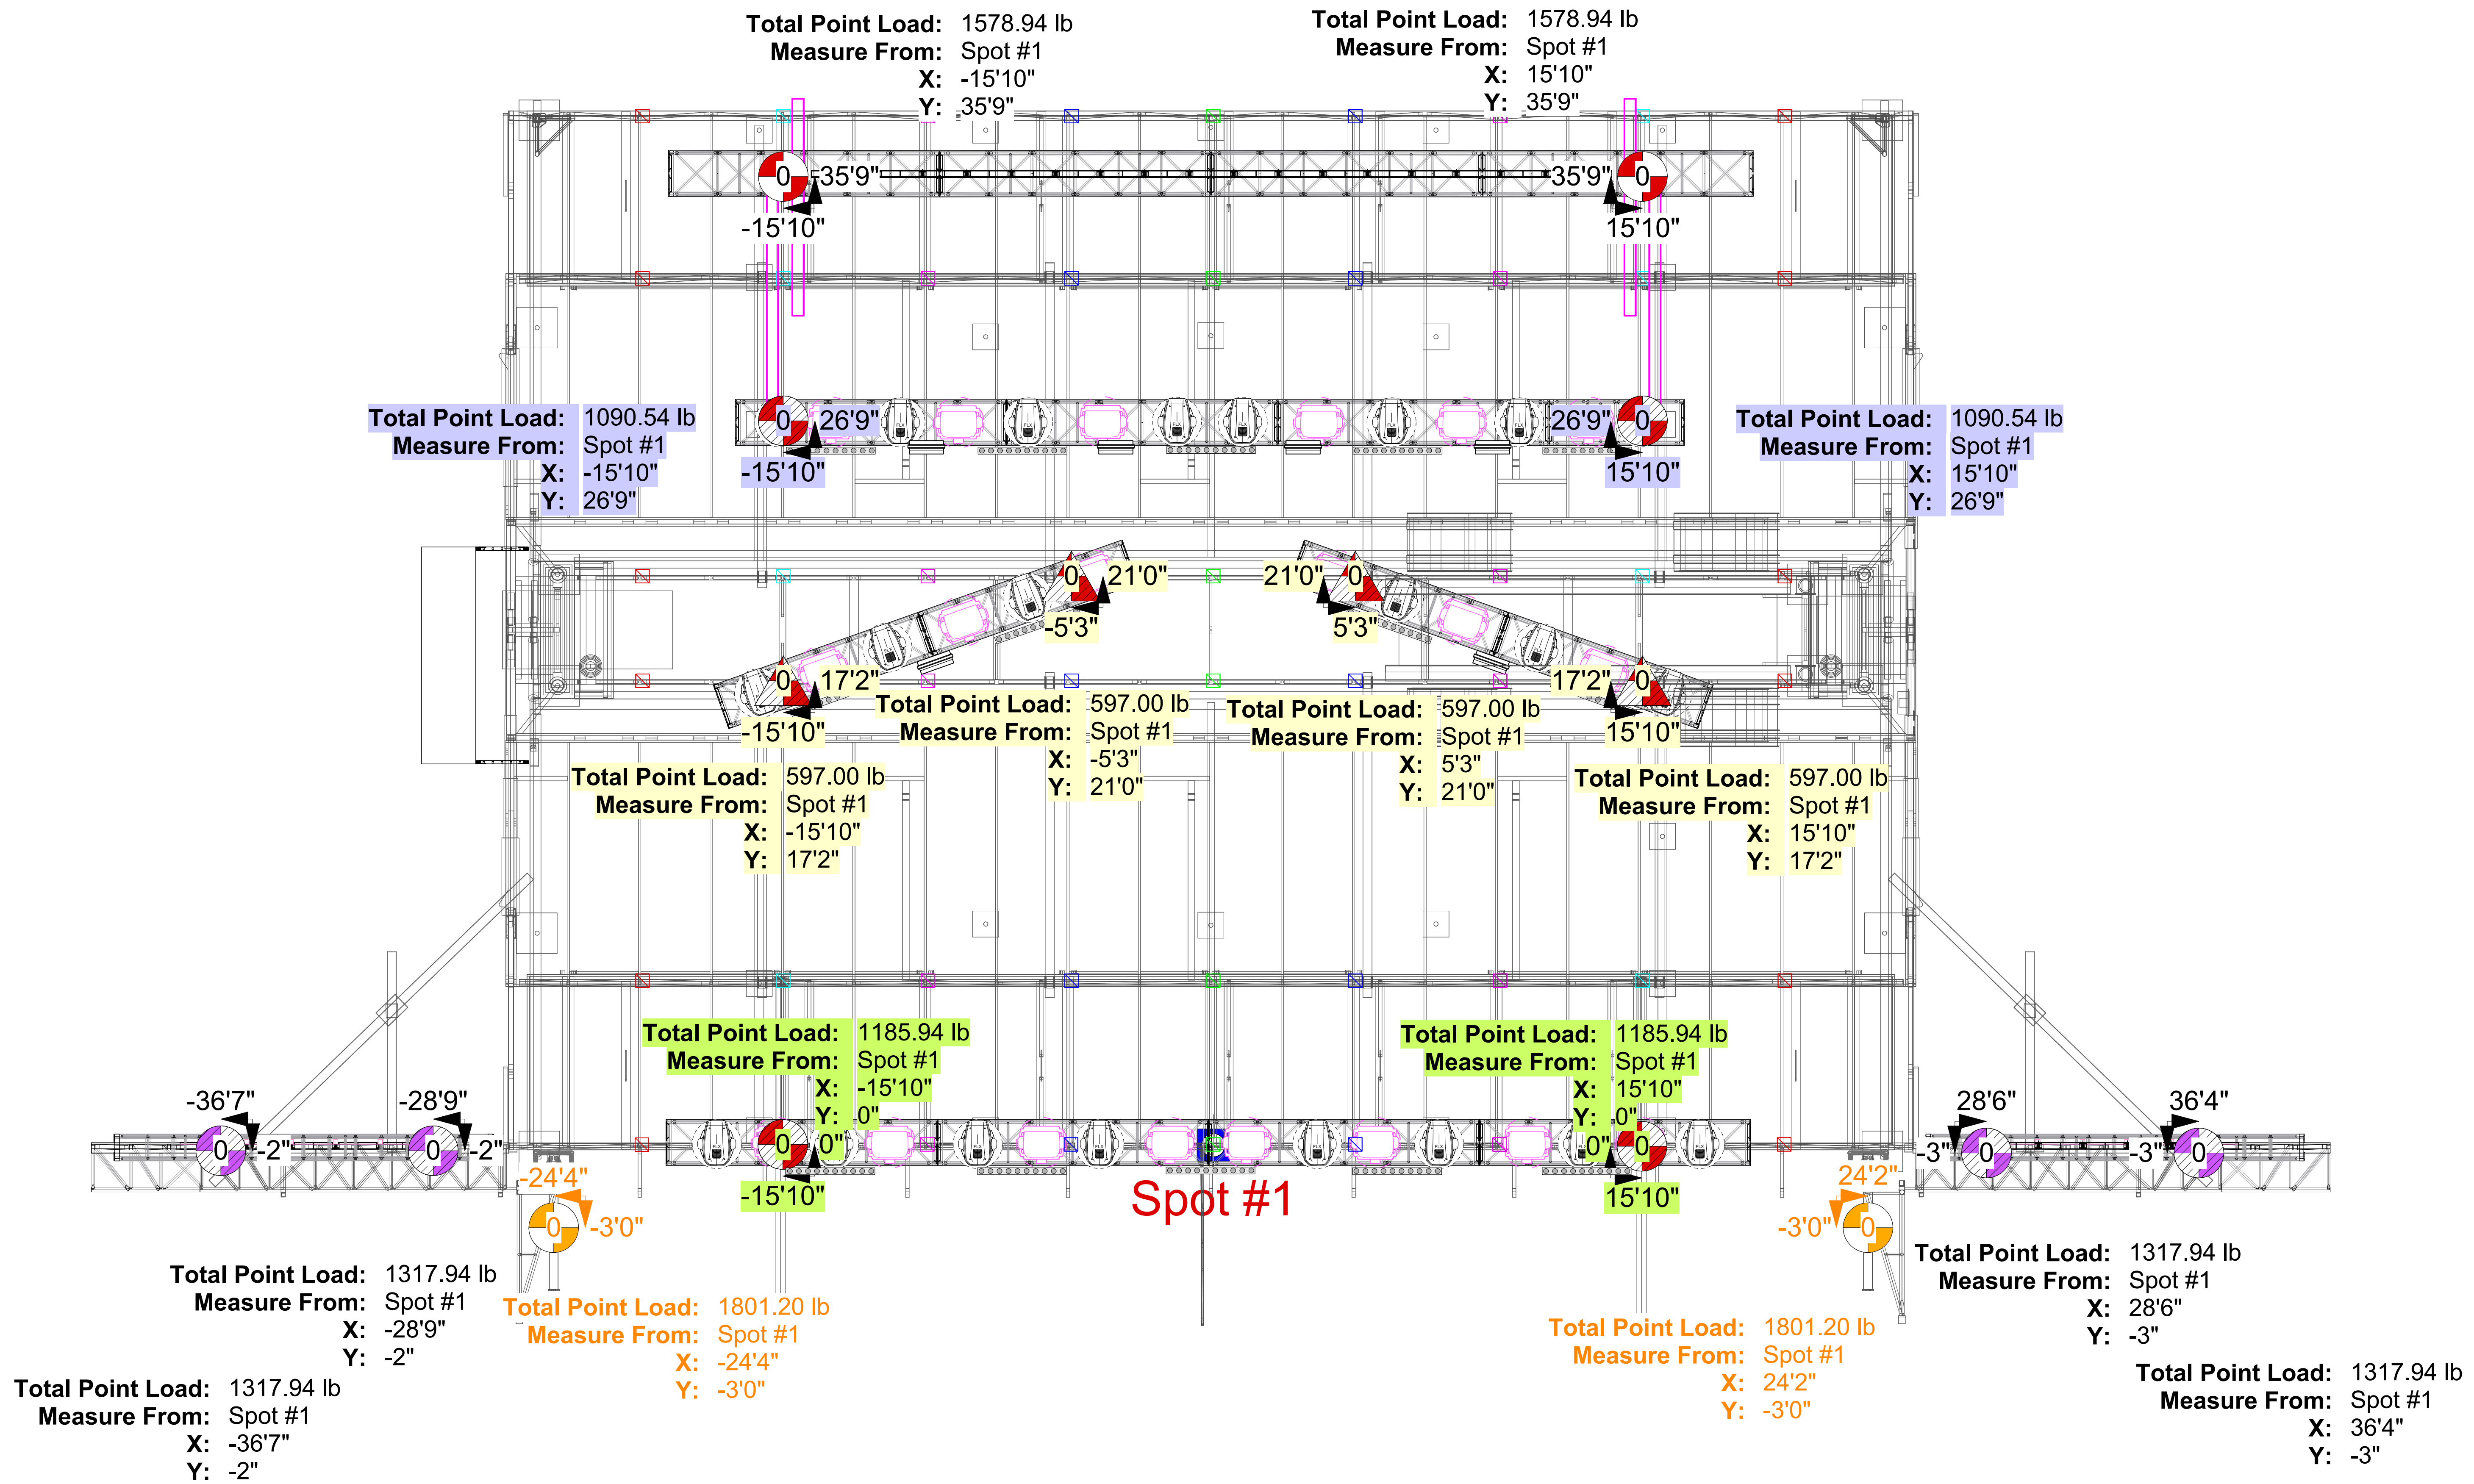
Total Point Load: 1578.94 lb
Measure From: Spot #1
X: -15'10"
Y: 35'9"

Total Point Load: 1578.94 lb
Measure From: Spot #1
X: 15'10"
Y: 35'9"

0 35'9"
-15'10"
35'9" 0
15'10"

Total Point Load: 1090.54 lb
Measure From: Spot #1
X: -15'10"
Y: 26'9"

0 26'9"
-15'10"
26'9" 0
15'10"

Total Point Load: 1090.54 lb
Measure From: Spot #1
X: 15'10"
Y: 26'9"

0 21'0"
-5'3"
21'0" 0
5'3"

0 17'2"
-15'10"
17'2" 0
15'10"

Total Point Load: 597.00 lb
Measure From: Spot #1
X: -5'3"
Y: 21'0"

Total Point Load: 597.00 lb
Measure From: Spot #1
X: 5'3"
Y: 21'0"

Total Point Load: 597.00 lb
Measure From: Spot #1
X: -15'10"
Y: 17'2"

Total Point Load: 597.00 lb
Measure From: Spot #1
X: 15'10"
Y: 17'2"

Total Point Load: 1185.94 lb
Measure From: Spot #1
X: -15'10"
Y: 0"

Total Point Load: 1185.94 lb
Measure From: Spot #1
X: 15'10"
Y: 0"

-36'7"
0 -2"
-28'9"
0 -2"
0 0"
-15'10"
0" 0
15'10"
28'6"
-3" 0
36'4"
-3" 0

-24'4"
0 -3'0"

Spot #1

24'2"
-3'0" 0

Total Point Load: 1317.94 lb
Measure From: Spot #1
X: -28'9"
Y: -2"

Total Point Load: 1801.20 lb
Measure From: Spot #1
X: -24'4"
Y: -3'0"

Total Point Load: 1317.94 lb
Measure From: Spot #1
X: -36'7"
Y: -2"

Total Point Load: 1317.94 lb
Measure From: Spot #1
X: 28'6"
Y: -3"

Total Point Load: 1801.20 lb
Measure From: Spot #1
X: 24'2"
Y: -3'0"

Total Point Load: 1317.94 lb
Measure From: Spot #1
X: 36'4"
Y: -3"